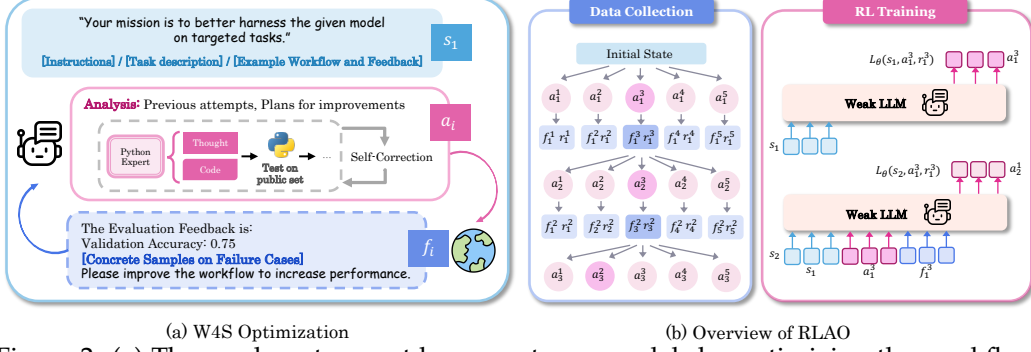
"Your mission is to better harness the given model on targeted tasks."

[Instructions] / [Task description] / [Example Workflow and Feedback]

$s_1$

Analysis: Previous attempts, Plans for improvements

$a_i$

Python Expert

Thought

Code

Test on public set

...

Self-Correction

The Evaluation Feedback is:
Validation Accuracy: 0.75
[Concrete Samples on Failure Cases]
Please improve the workflow to increase performance.

$f_i$

(a) W4S Optimization

Data Collection

Initial State

$a_1^1$ $a_1^2$ $a_1^3$ $a_1^4$ $a_1^5$

$f_1^1\ r_1^1$ $f_1^2\ r_1^2$ $f_1^3\ r_1^3$ $f_1^4\ r_1^4$ $f_1^5\ r_1^5$

$a_2^1$ $a_2^2$ $a_2^3$ $a_2^4$ $a_2^5$

$f_1^1\ r_1^2$ $f_2^2\ r_2^2$ $f_3^3\ r_3^2$ $f_4^2\ r_4^2$ $f_5^2\ r_5^2$

$a_3^1$ $a_3^2$ $a_3^3$ $a_3^4$ $a_3^5$

RL Training

$L_\theta(s_1, a_1^3, r_1^3)$

$a_1^3$

Weak LLM

$s_1$

$L_\theta(s_2, a_1^3, r_1^3)$

$a_2^1$

Weak LLM

$s_2$

$s_1$

$a_1^3$

$f_1^3$

(b) Overview of RLAO